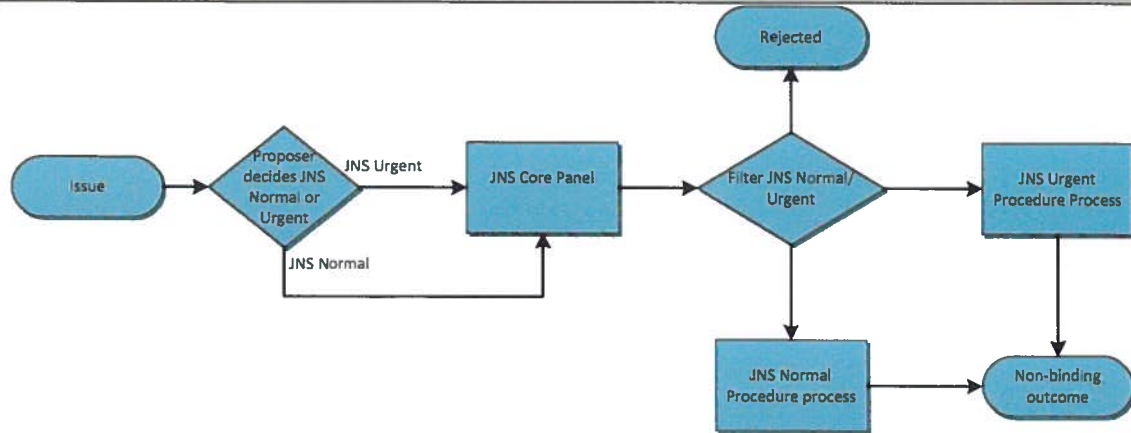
Rejected

Issue

Proposer decides JNS Normal or Urgent

JNS Urgent

JNS Normal

JNS Core Panel

Filter JNS Normal/ Urgent

JNS Urgent Procedure Process

JNS Normal Procedure process

Non-binding outcome